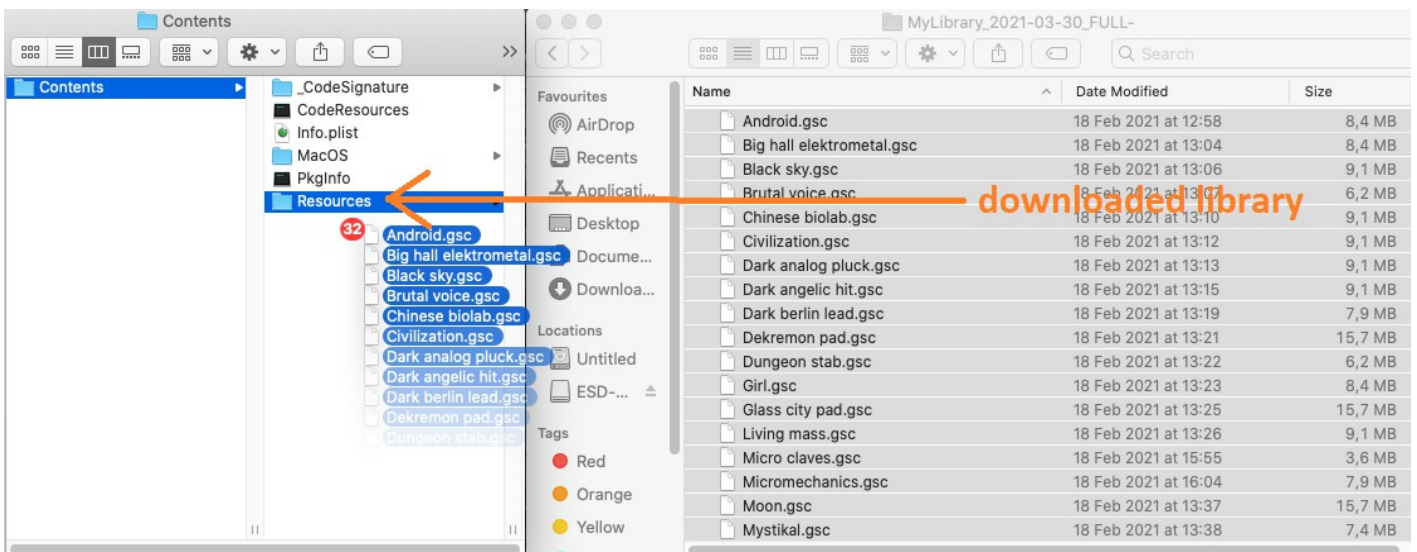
Contents

Contents
_CodeSignature
CodeResources
Info.plist
MacOS
PkgInfo
Resources

32
Android.gsc
Big hall elektrometal.gsc
Black sky.gsc
Brutal voice.gsc
Chinese biolab.gsc
Civilization.gsc
Dark analog pluck.gsc
Dark angelic hit.gsc
Dark berlin lead.gsc
Dekremon pad.gsc
Dungeon stab.gsc

MyLibrary_2021-03-30_FULL-

Q Search

Favourites
AirDrop
Recents
Applicati...
Desktop
Docume...
Downloa...
Locations
Untitled
ESD-...
Tags
Red
Orange
Yellow

downloaded library

| Name | Date Modified | Size |
|---|---|---|
| Android.gsc | 18 Feb 2021 at 12:58 | 8,4 MB |
| Big hall elektrometal.gsc | 18 Feb 2021 at 13:04 | 8,4 MB |
| Black sky.gsc | 18 Feb 2021 at 13:06 | 9,1 MB |
| Brutal voice.gsc | 18 Feb 2021 at 13:07 | 6,2 MB |
| Chinese biolab.gsc | 18 Feb 2021 at 13:10 | 9,1 MB |
| Civilization.gsc | 18 Feb 2021 at 13:12 | 9,1 MB |
| Dark analog pluck.gsc | 18 Feb 2021 at 13:13 | 9,1 MB |
| Dark angelic hit.gsc | 18 Feb 2021 at 13:15 | 9,1 MB |
| Dark berlin lead.gsc | 18 Feb 2021 at 13:19 | 7,9 MB |
| Dekremon pad.gsc | 18 Feb 2021 at 13:21 | 15,7 MB |
| Dungeon stab.gsc | 18 Feb 2021 at 13:22 | 6,2 MB |
| Girl.gsc | 18 Feb 2021 at 13:23 | 8,4 MB |
| Glass city pad.gsc | 18 Feb 2021 at 13:25 | 15,7 MB |
| Living mass.gsc | 18 Feb 2021 at 13:26 | 9,1 MB |
| Micro claves.gsc | 18 Feb 2021 at 15:55 | 3,6 MB |
| Micromechanics.gsc | 18 Feb 2021 at 16:04 | 7,9 MB |
| Moon.gsc | 18 Feb 2021 at 13:37 | 15,7 MB |
| Mystikal.gsc | 18 Feb 2021 at 13:38 | 7,4 MB |